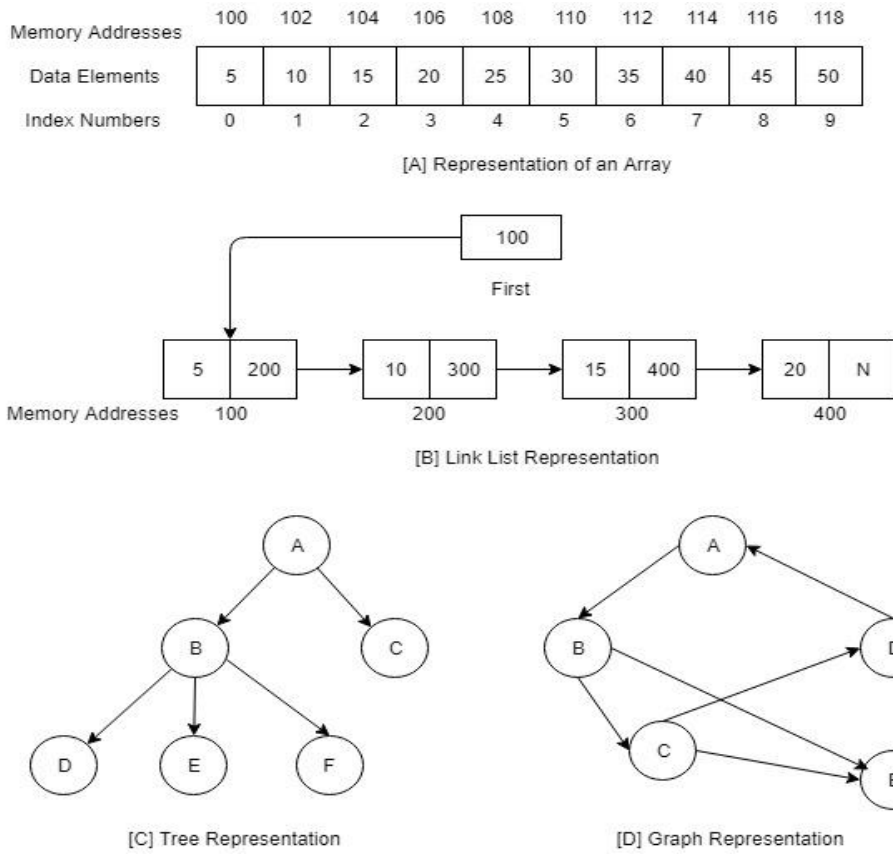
| Memory Addresses | 100 | 102 | 104 | 106 | 108 | 110 | 112 | 114 | 116 | 118 |
|---|---|---|---|---|---|---|---|---|---|---|
| Data Elements | 5 | 10 | 15 | 20 | 25 | 30 | 35 | 40 | 45 | 50 |
| Index Numbers | 0 | 1 | 2 | 3 | 4 | 5 | 6 | 7 | 8 | 9 |

[A] Representation of an Array

100

First

5 | 200

10 | 300

15 | 400

20 | N

Memory Addresses 100 200 300 400

[B] Link List Representation

A

B

C

D

E

F

[C] Tree Representation

A

B

C

D

E

[D] Graph Representation